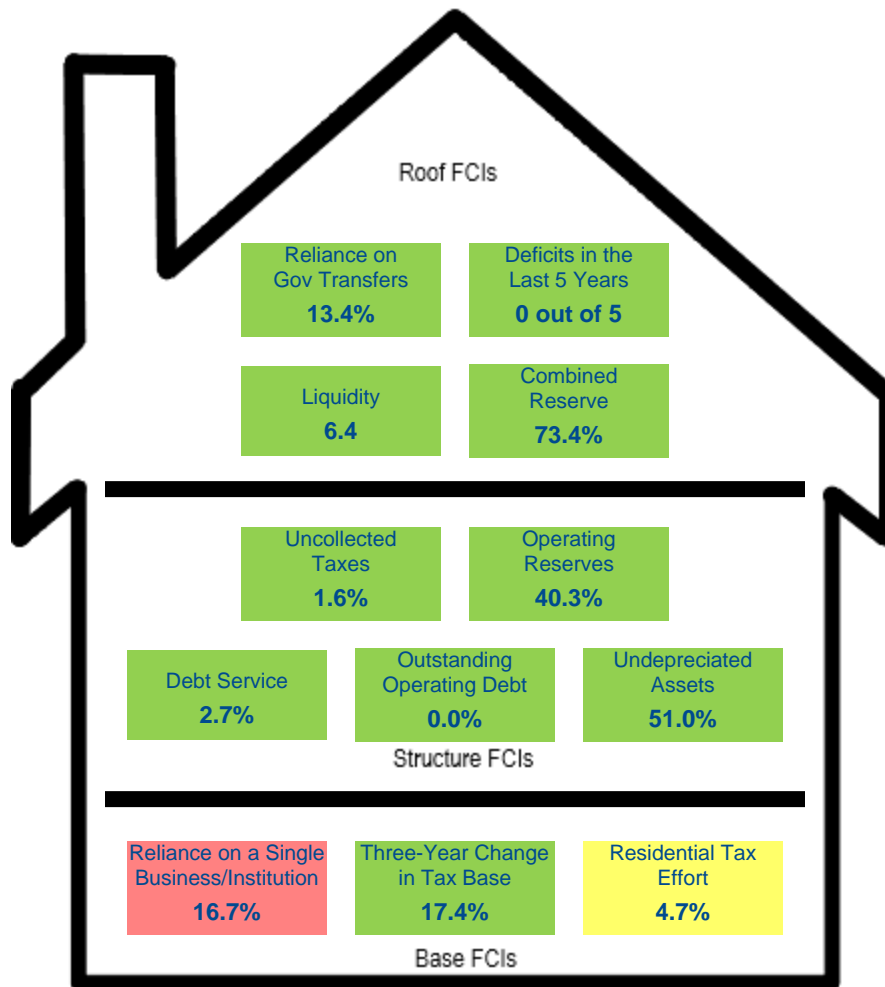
Roof FCIs

Reliance on Gov Transfers
13.4%

Deficits in the Last 5 Years
0 out of 5

Liquidity
6.4

Combined Reserve
73.4%

Uncollected Taxes
1.6%

Operating Reserves
40.3%

Debt Service
2.7%

Outstanding Operating Debt
0.0%

Undepreciated Assets
51.0%

Structure FCIs

Reliance on a Single Business/Institution
16.7%

Three-Year Change in Tax Base
17.4%

Residential Tax Effort
4.7%

Base FCIs